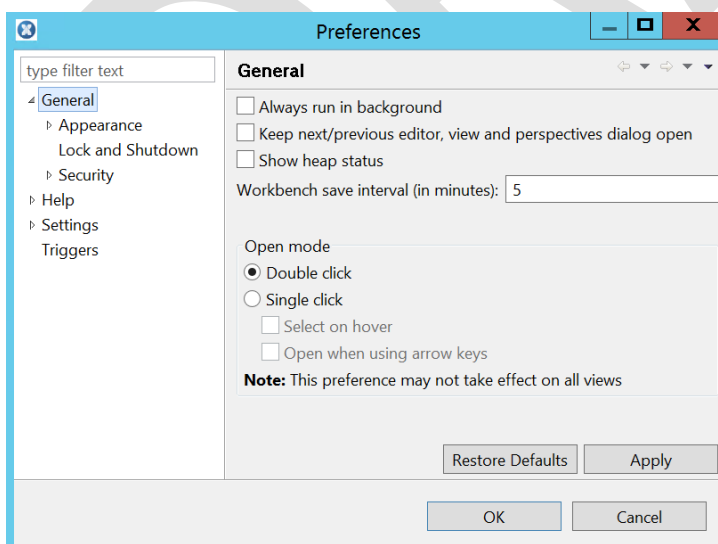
Preferences

type filter text
General
Appearance
Lock and Shutdown
Security
Help
Settings
Triggers

General

Always run in background
Keep next/previous editor, view and perspectives dialog open
Show heap status
Workbench save interval (in minutes): 5

Open mode
Double click
Single click
Select on hover
Open when using arrow keys
**Note:** This preference may not take effect on all views

Restore Defaults
Apply

OK
Cancel